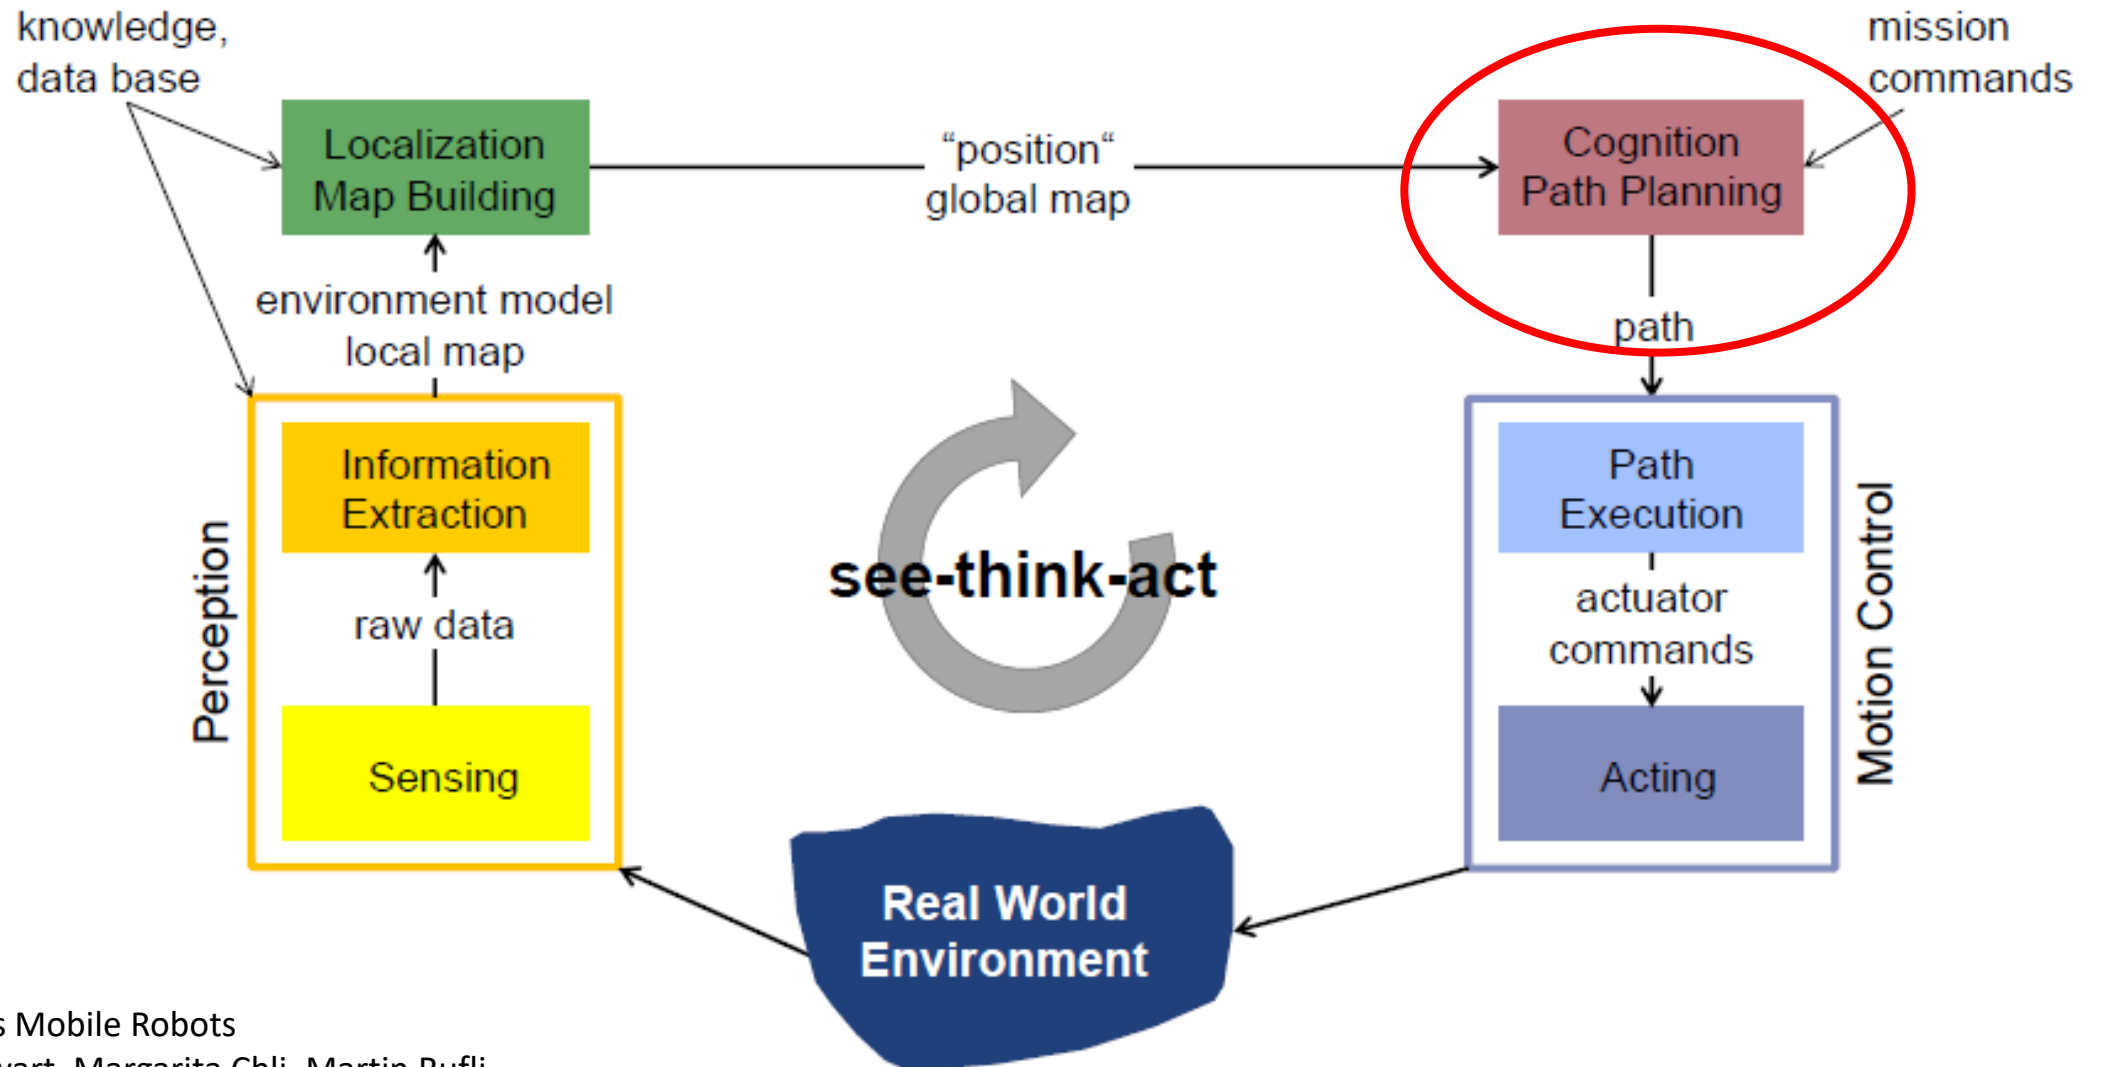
knowledge, data base

Localization Map Building

"position" global map

Cognition Path Planning

mission commands

environment model local map

path

Perception

Information Extraction

raw data

Sensing

see-think-act

Path Execution

actuator commands

Acting

Motion Control

Real World Environment

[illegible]s Mobile Robots
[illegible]art, Margarita Chli, Martin Rufli